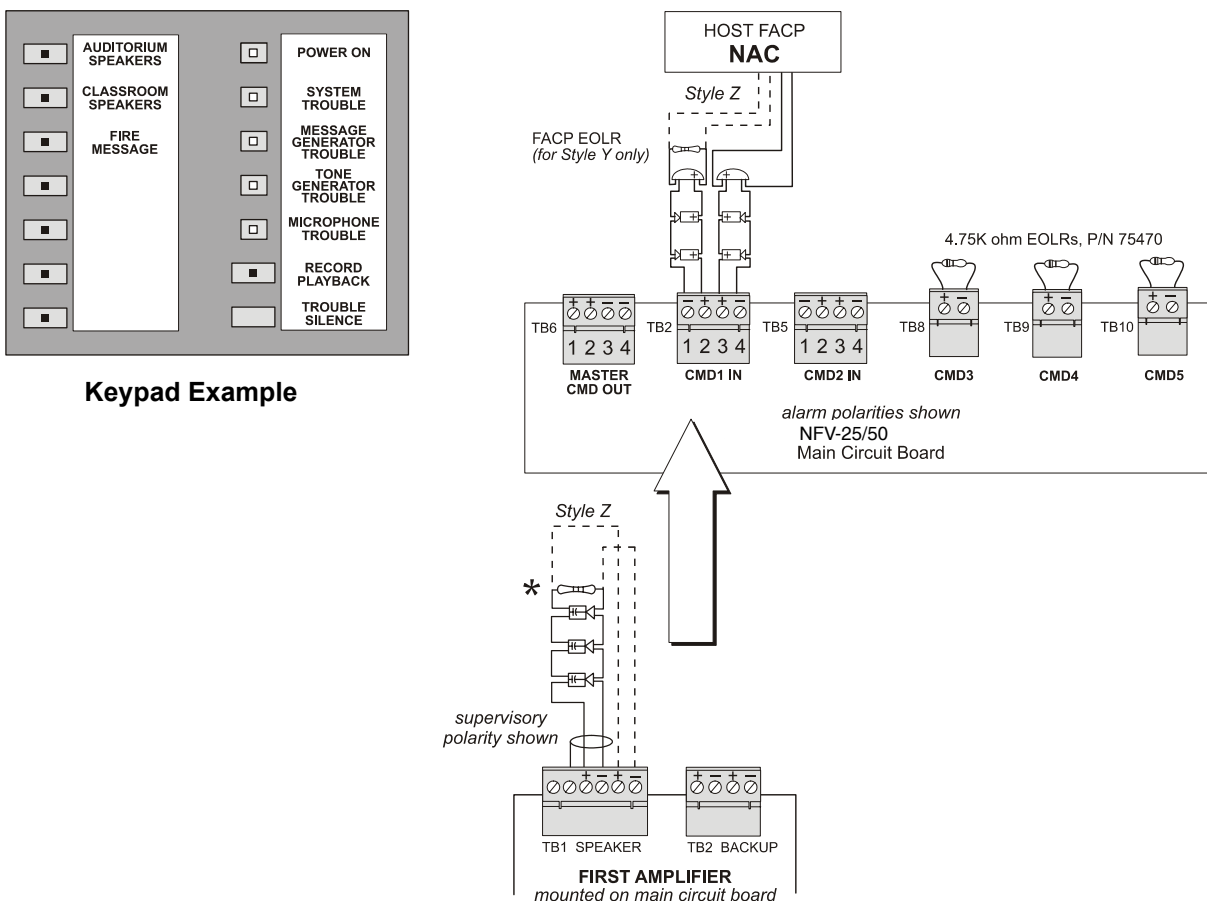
AUDITORIUM SPEAKERS
CLASSROOM SPEAKERS
FIRE MESSAGE

POWER ON
SYSTEM TROUBLE
MESSAGE GENERATOR TROUBLE
TONE GENERATOR TROUBLE
MICROPHONE TROUBLE
RECORD PLAYBACK
TROUBLE SILENCE

Keypad Example

HOST FACP
NAC

Style Z

FACP EOLR
(for Style Y only)

4.75K ohm EOLRs, P/N 75470

TB6 + + − −
1 2 3 4
MASTER CMD OUT

TB2 − + + −
1 2 3 4
CMD1 IN

TB5 − + + −
1 2 3 4
CMD2 IN

TB8 + −
CMD3

TB9 + −
CMD4

TB10 + −
CMD5

alarm polarities shown
NFV-25/50
Main Circuit Board

Style Z

*

supervisory polarity shown

+ − + −
TB1 SPEAKER

+ − + −
TB2 BACKUP

FIRST AMPLIFIER
mounted on main circuit board